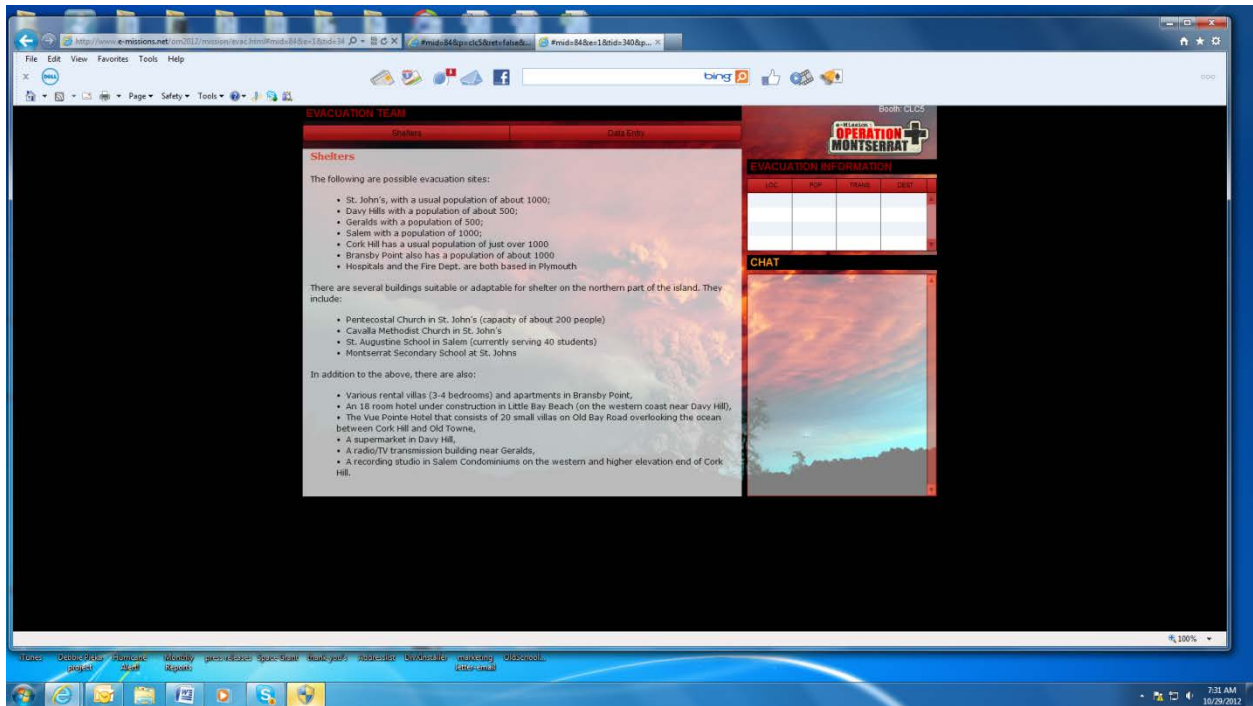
http://www.e-missions.net/om2012/mission/evac.html#mid=84&e=1&tid=34
#mid=84&p=clc5&ret=false&...
#mid=84&e=1&tid=340&p... ×

File Edit View Favorites Tools Help

bing

Page ▾ Safety ▾ Tools ▾

EVACUATION TEAM

Shelters | Data Entry

Booth: CLC5

e-Mission OPERATION MONTSERRAT

EVACUATION INFORMATION

| LOC | POP | TRANS | DEST |
|---|---|---|---|

CHAT

Shelters

The following are possible evacuation sites:

• St. John's, with a usual population of about 1000;
• Davy Hills with a population of about 500;
• Geralds with a population of 500;
• Salem with a population of 1000;
• Cork Hill has a usual population of just over 1000
• Bransby Point also has a population of about 1000
• Hospitals and the Fire Dept. are both based in Plymouth

There are several buildings suitable or adaptable for shelter on the northern part of the island. They include:

• Pentecostal Church in St. John's (capacity of about 200 people)
• Cavalla Methodist Church in St. John's
• St. Augustine School in Salem (currently serving 40 students)
• Montserrat Secondary School at St. Johns

In addition to the above, there are also:

• Various rental villas (3-4 bedrooms) and apartments in Bransby Point,
• An 18 room hotel under construction in Little Bay Beach (on the western coast near Davy Hill),
• The Vue Pointe Hotel that consists of 20 small villas on Old Bay Road overlooking the ocean between Cork Hill and Old Towne,
• A supermarket in Davy Hill,
• A radio/TV transmission building near Geralds,
• A recording studio in Salem Condominiums on the western and higher elevation end of Cork Hill.

100%

iTunes Debbie Pieter project Hurricane Alert Monthly Reports press releases Space Grant thank you's Robocalls OnlineMailer marketing letter email OldSchool

7:31 AM
10/29/2012